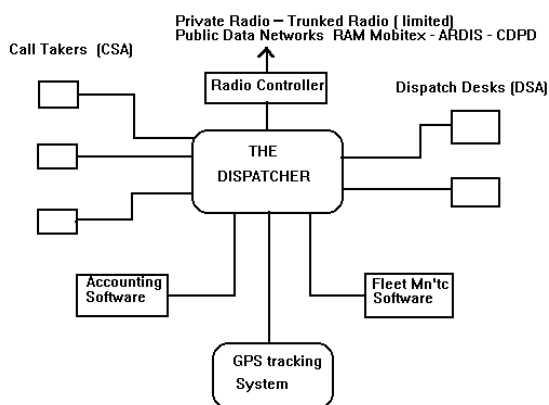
Private Radio – Trunked Radio ( limited)
Public Data Networks RAM Mobitex - ARDIS - CDPD

Call Takers (CSA)

Radio Controller

Dispatch Desks (DSA)

THE DISPATCHER

Accounting Software

Fleet Mn'tc Software

GPS tracking System